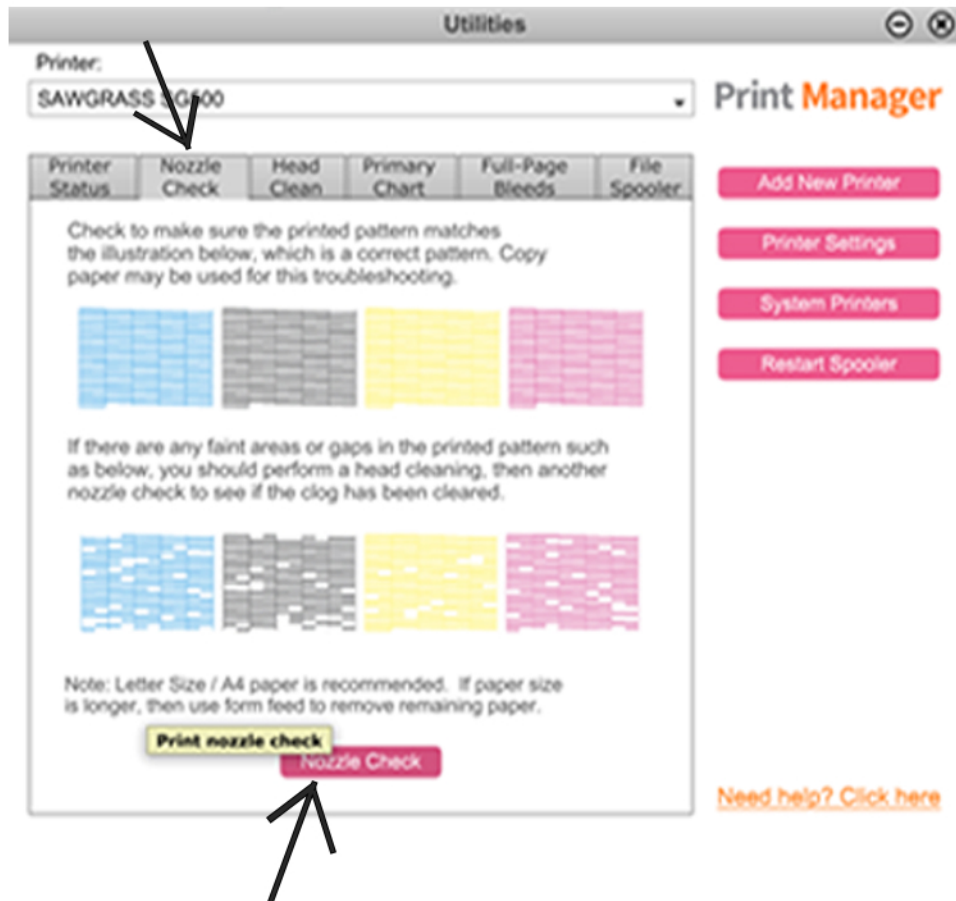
Utilities

Printer:

SAWGRASS SG500

Print Manager

Printer Status | Nozzle Check | Head Clean | Primary Chart | Full-Page Bleeds | File Spooler

Check to make sure the printed pattern matches the illustration below, which is a correct pattern. Copy paper may be used for this troubleshooting.

If there are any faint areas or gaps in the printed pattern such as below, you should perform a head cleaning, then another nozzle check to see if the clog has been cleared.

Note: Letter Size / A4 paper is recommended. If paper size is longer, then use form feed to remove remaining paper.

Print nozzle check

Nozzle Check

Add New Printer

Printer Settings

System Printers

Restart Spooler

Need help? Click here